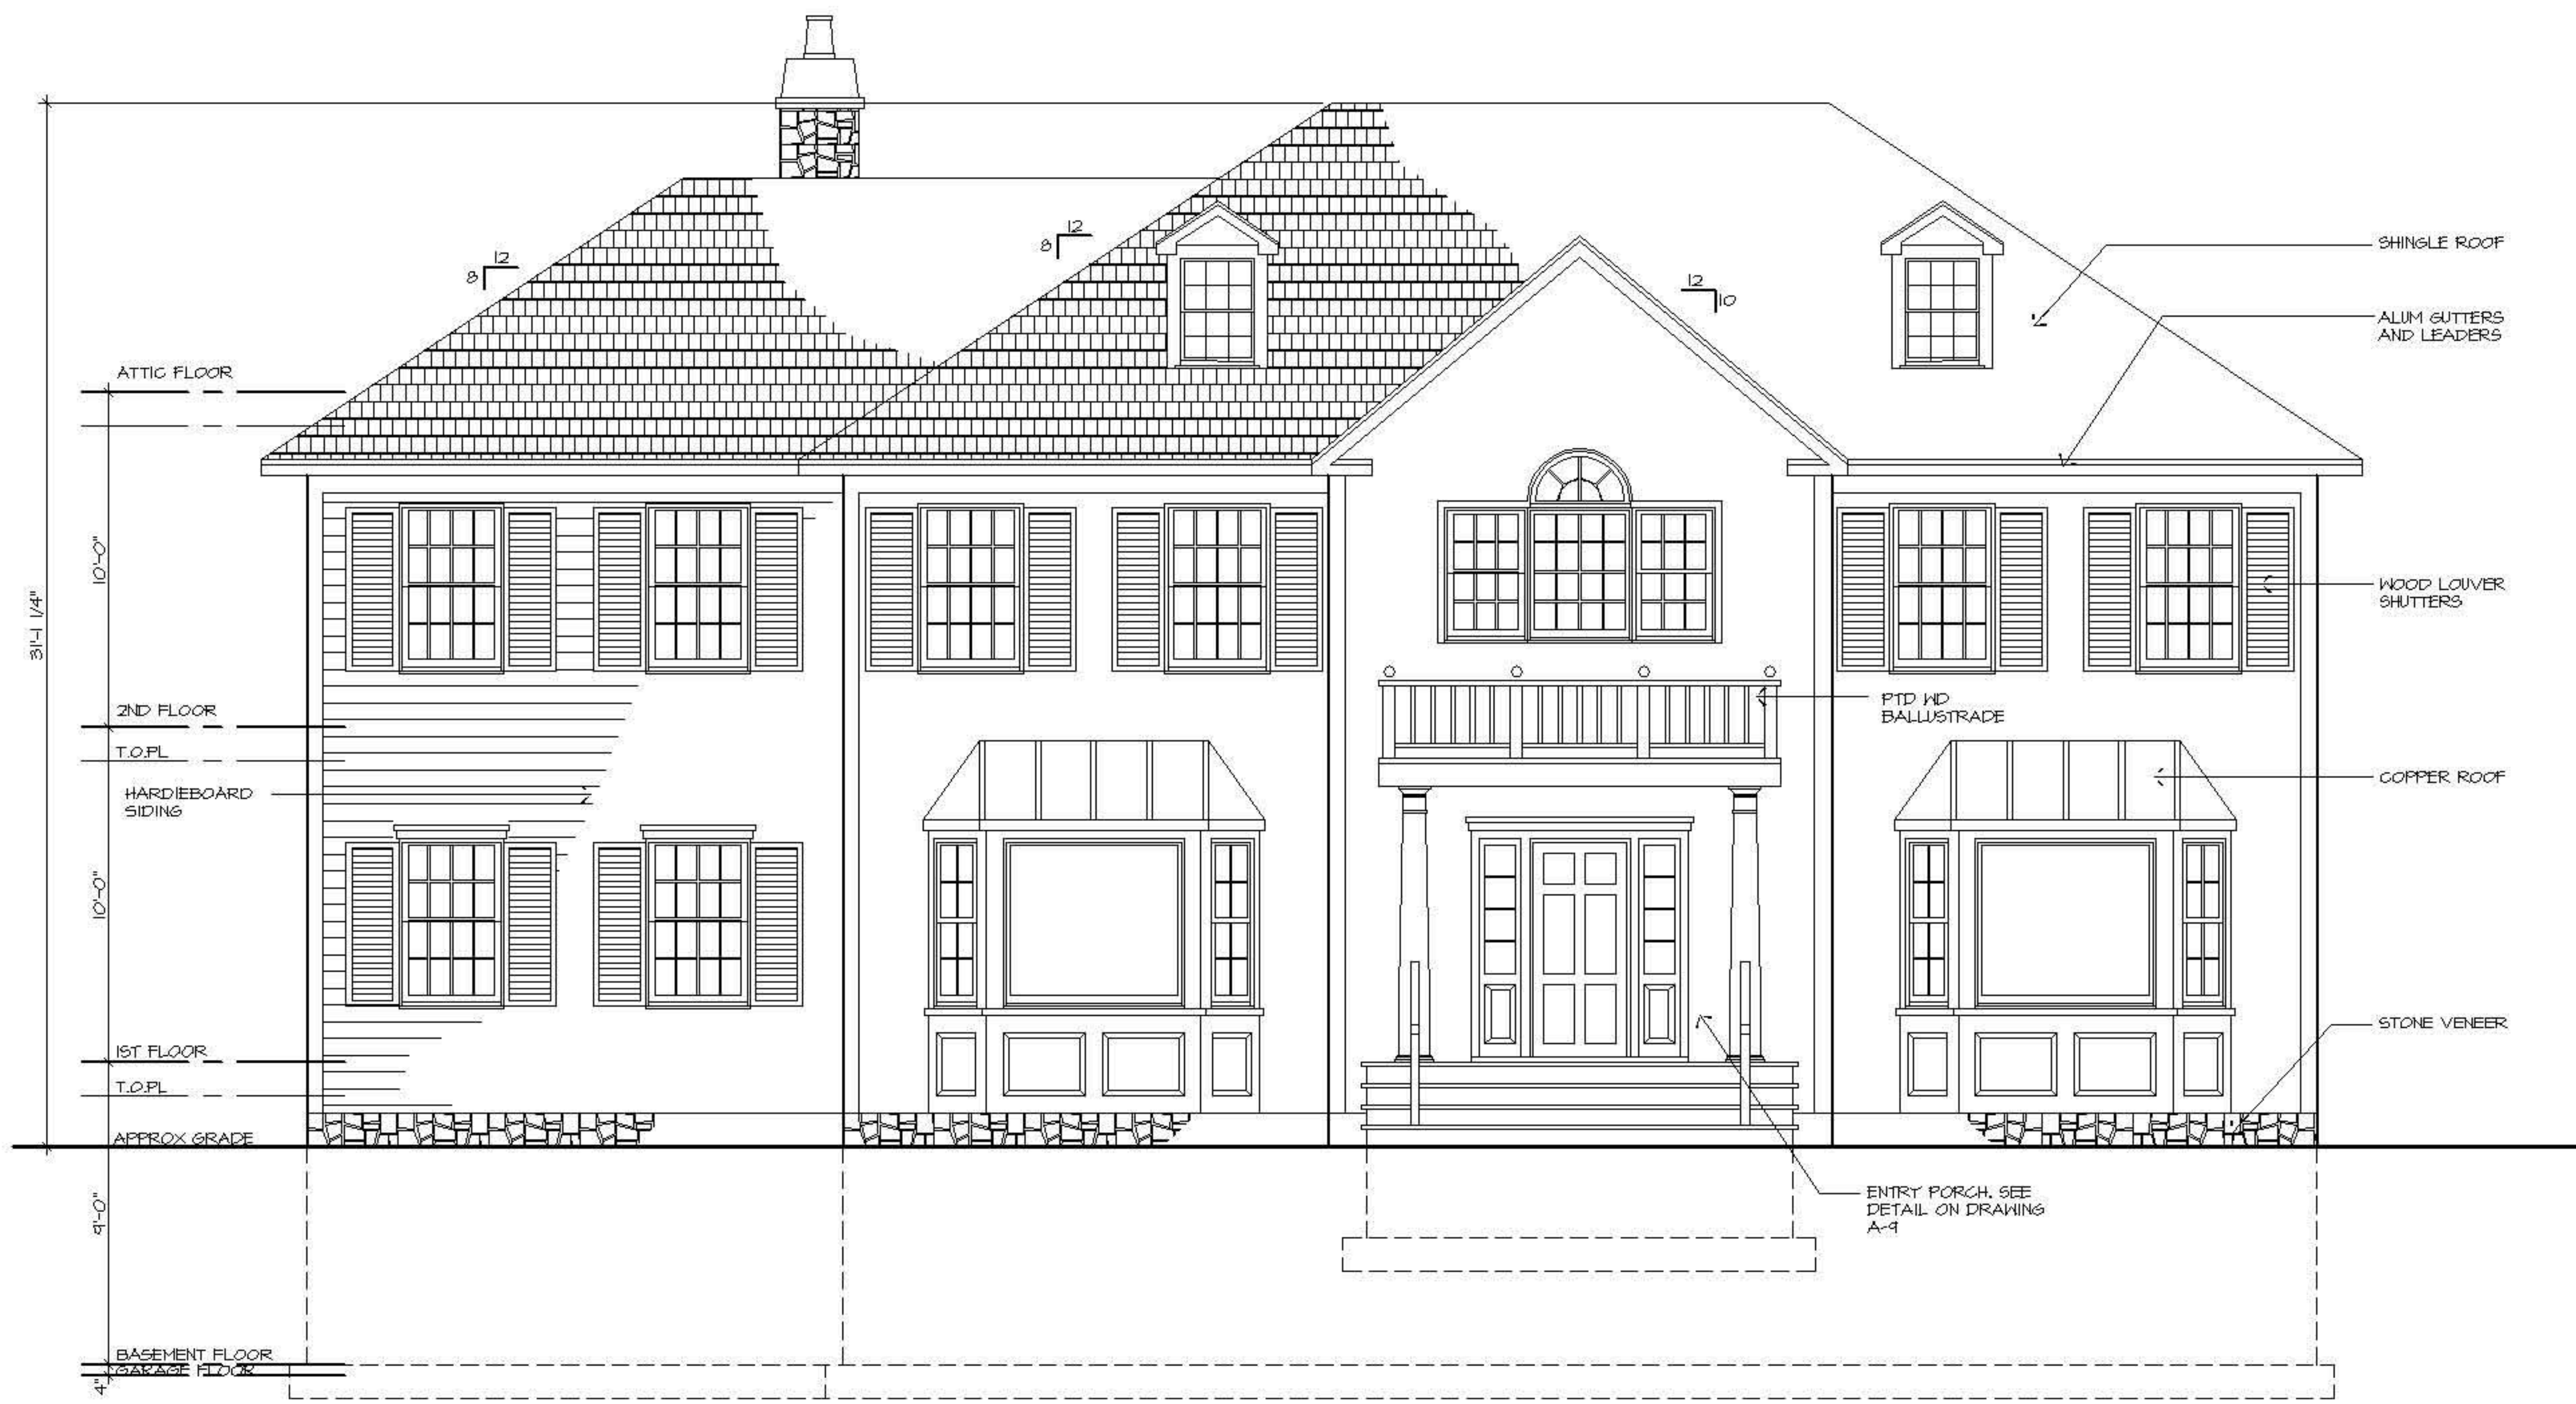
31'-1 1/4"

ATTIC FLOOR

10'-0"

2ND FLOOR

T.O.PL

HARDIEBOARD SIDING

10'-0"

1ST FLOOR

T.O.PL

APPROX GRADE

9'-0"

BASEMENT FLOOR
GARAGE FLOOR

4"

8 12

8 12

12 10

SHINGLE ROOF

ALUM GUTTERS AND LEADERS

WOOD LOUVER SHUTTERS

PTD WD BALLUSTRADE

COPPER ROOF

STONE VENEER

ENTRY PORCH. SEE DETAIL ON DRAWING A-9